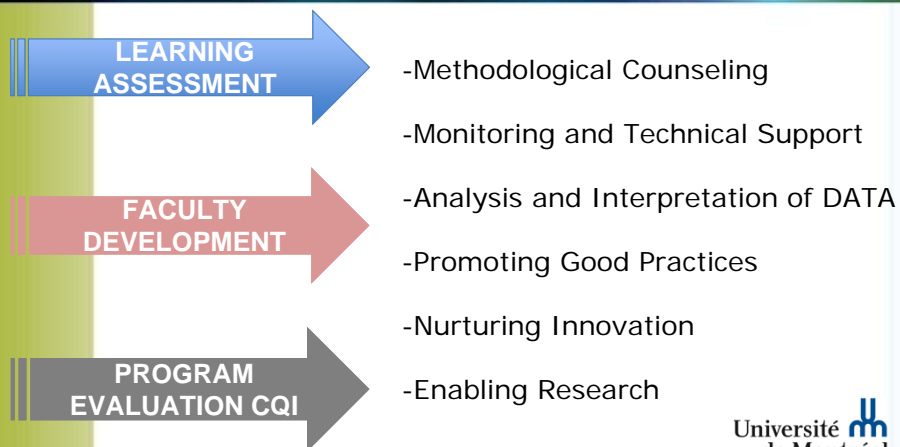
LEARNING ASSESSMENT

FACULTY DEVELOPMENT

PROGRAM EVALUATION CQI

-Methodological Counseling

-Monitoring and Technical Support

-Analysis and Interpretation of DATA

-Promoting Good Practices

-Nurturing Innovation

-Enabling Research

Université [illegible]